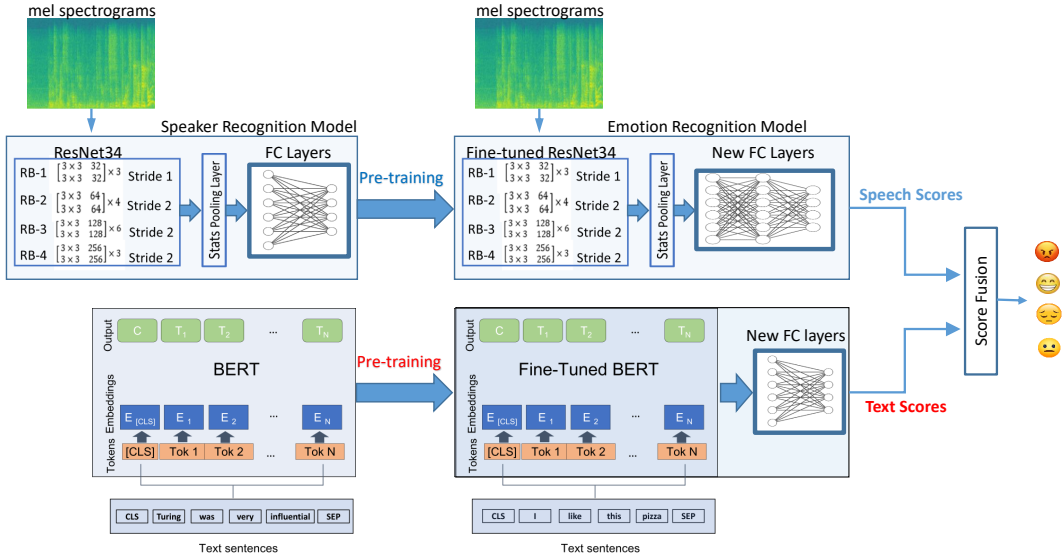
mel spectrograms

Speaker Recognition Model

ResNet34

RB-1 $\begin{bmatrix} 3\times3 & 32 \\ 3\times3 & 32 \end{bmatrix} \times 3$ Stride 1

RB-2 $\begin{bmatrix} 3\times3 & 64 \\ 3\times3 & 64 \end{bmatrix} \times 4$ Stride 2

RB-3 $\begin{bmatrix} 3\times3 & 128 \\ 3\times3 & 128 \end{bmatrix} \times 6$ Stride 2

RB-4 $\begin{bmatrix} 3\times3 & 256 \\ 3\times3 & 256 \end{bmatrix} \times 3$ Stride 2

Stats Pooling Layer

FC Layers

Pre-training

mel spectrograms

Emotion Recognition Model

Fine-tuned ResNet34

RB-1 $\begin{bmatrix} 3\times3 & 32 \\ 3\times3 & 32 \end{bmatrix} \times 3$ Stride 1

RB-2 $\begin{bmatrix} 3\times3 & 64 \\ 3\times3 & 64 \end{bmatrix} \times 4$ Stride 2

RB-3 $\begin{bmatrix} 3\times3 & 128 \\ 3\times3 & 128 \end{bmatrix} \times 6$ Stride 2

RB-4 $\begin{bmatrix} 3\times3 & 256 \\ 3\times3 & 256 \end{bmatrix} \times 3$ Stride 2

Stats Pooling Layer

New FC Layers

Speech Scores

Score Fusion

Output C $T_1$ $T_2$ ... $T_N$

BERT

Embeddings $E_{[CLS]}$ $E_1$ $E_2$ ... $E_N$

Tokens [CLS] Tok 1 Tok 2 ... Tok N

CLS Turing was very influential SEP

Text sentences

Pre-training

Output C $T_1$ $T_2$ ... $T_N$

Fine-Tuned BERT

Embeddings $E_{[CLS]}$ $E_1$ $E_2$ ... $E_N$

Tokens [CLS] Tok 1 Tok 2 ... Tok N

CLS I like this pizza SEP

Text sentences

New FC layers

Text Scores